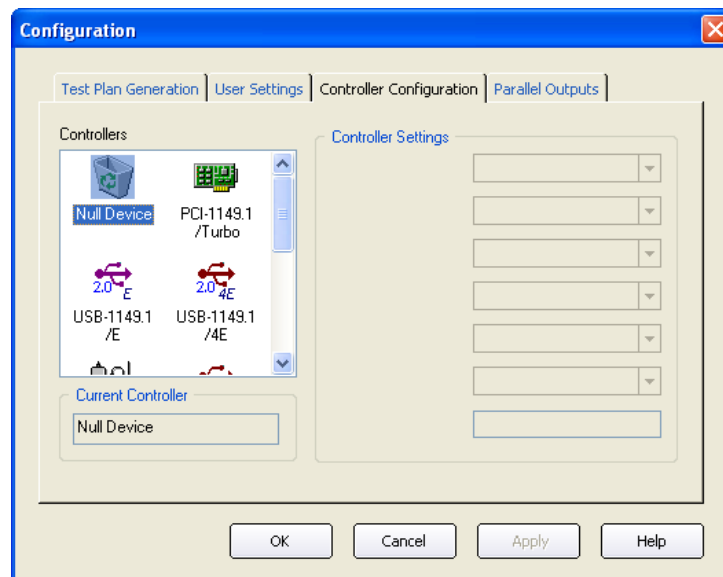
Configuration

Test Plan Generation | User Settings | Controller Configuration | Parallel Outputs

Controllers

Null Device

PCI-1149.1 /Turbo

2.0 E

USB-1149.1 /E

2.0 4E

USB-1149.1 /4E

Current Controller

Null Device

Controller Settings

OK Cancel Apply Help